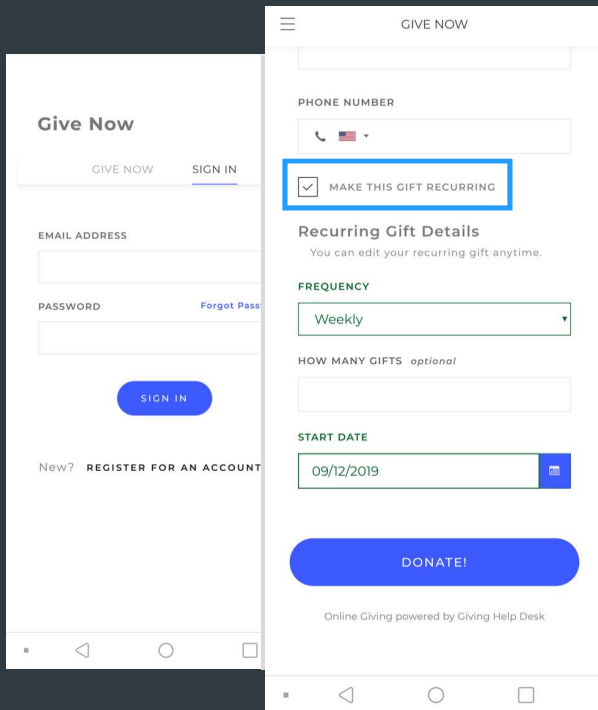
Give Now

GIVE NOW SIGN IN

EMAIL ADDRESS

PASSWORD Forgot Pass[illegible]

SIGN IN

New? REGISTER FOR AN ACCOUNT

GIVE NOW

PHONE NUMBER

MAKE THIS GIFT RECURRING

Recurring Gift Details

You can edit your recurring gift anytime.

FREQUENCY

Weekly

HOW MANY GIFTS optional

START DATE

09/12/2019

DONATE!

Online Giving powered by Giving Help Desk